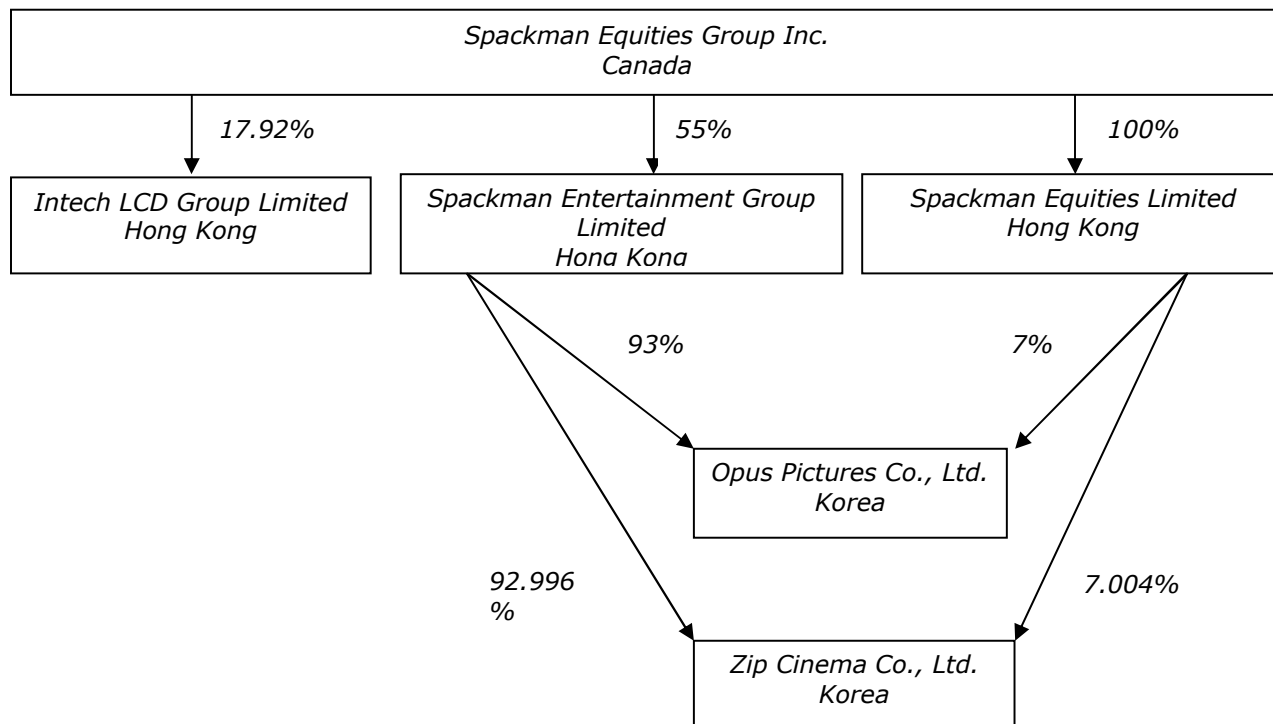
Spackman Equities Group Inc.
Canada

17.92%

55%

100%

Intech LCD Group Limited
Hong Kong

Spackman Entertainment Group Limited
Hong Kong

Spackman Equities Limited
Hong Kong

93%

7%

Opus Pictures Co., Ltd.
Korea

92.996
%

7.004%

Zip Cinema Co., Ltd.
Korea